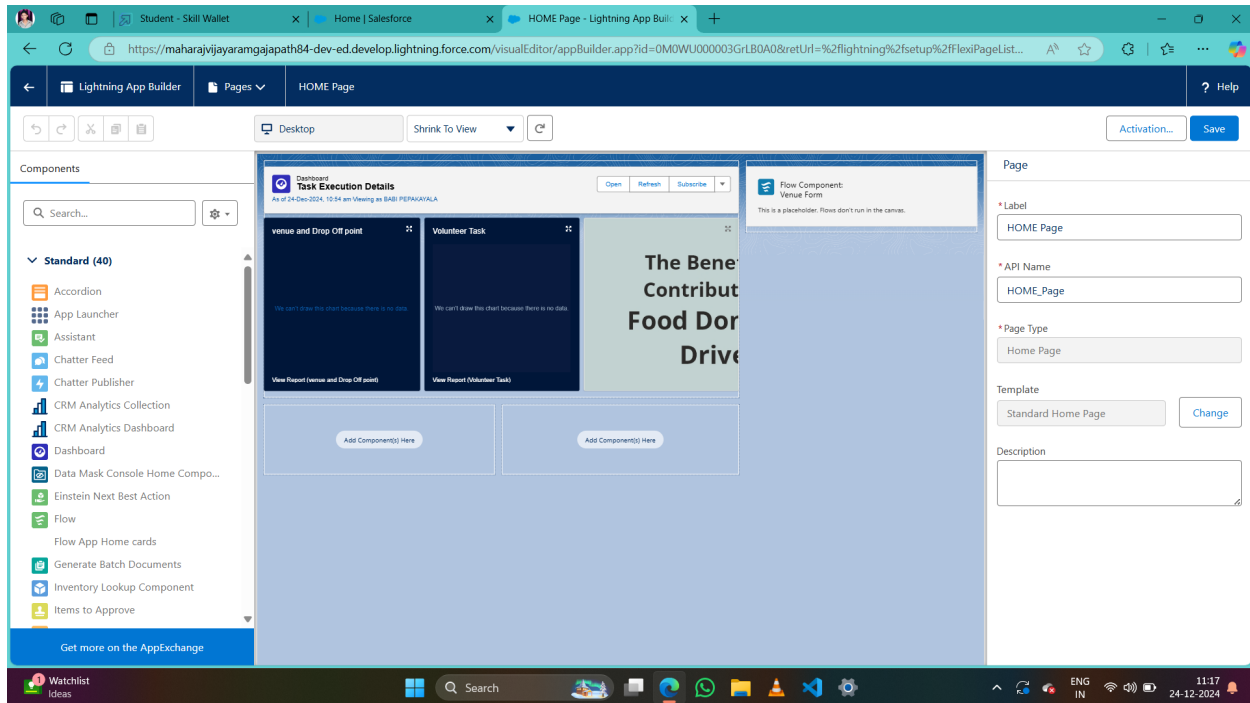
Student - Skill Wallet | Home | Salesforce | HOME Page - Lightning App Buil

https://maharajvijayaramgajapath84-dev-ed.develop.lightning.force.com/visualEditor/appBuilder.app?id=0M0WU000003GrLB0A0&retUrl=%2flightning%2fsetup%2fFlexiPageList...

Lightning App Builder | Pages | HOME Page | ? Help

Desktop | Shrink To View | Activation... | Save

Components

Search...

Standard (40)

Accordion
App Launcher
Assistant
Chatter Feed
Chatter Publisher
CRM Analytics Collection
CRM Analytics Dashboard
Dashboard
Data Mask Console Home Compo...
Einstein Next Best Action
Flow
Flow App Home cards
Generate Batch Documents
Inventory Lookup Component
Items to Approve

Get more on the AppExchange

Dashboard
Task Execution Details
As of 24-Dec-2024, 10:54 am Viewing as BABI PEPAKAYALA
Open | Refresh | Subscribe

venue and Drop Off point
We can't draw this chart because there is no data.
View Report (venue and Drop Off point)

Volunteer Task
We can't draw this chart because there is no data.
View Report (Volunteer Task)

The Benet
Contribut
Food Dor
Drive

Add Component(s) Here
Add Component(s) Here

Flow Component:
Venue Form
This is a placeholder. Flows don't run in the canvas.

Page

* Label
HOME Page

* API Name
HOME_Page

* Page Type
Home Page

Template
Standard Home Page
Change

Description

Watchlist
Ideas
Search
ENG IN
11:17
24-12-2024